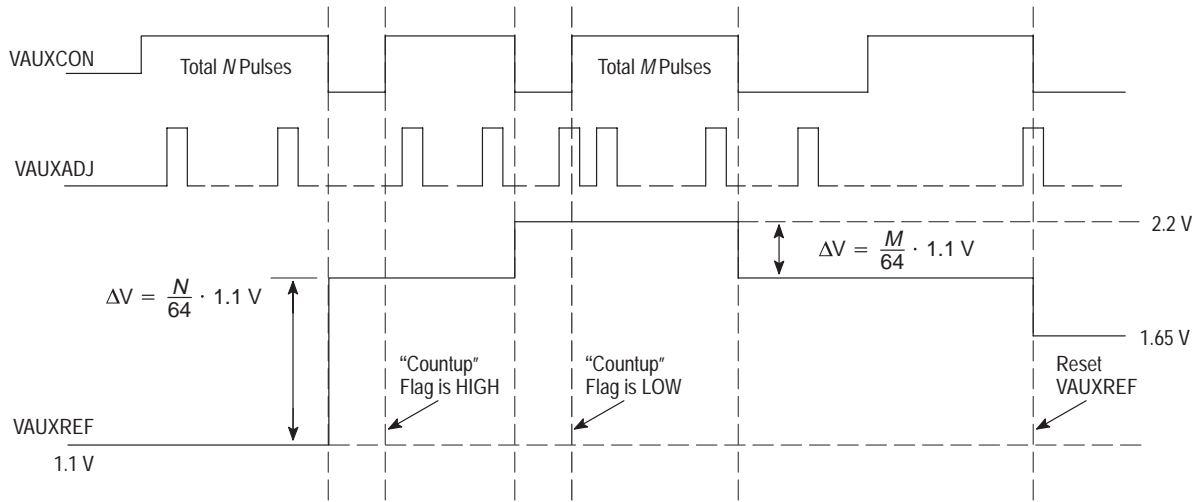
VAUXCON

Total $N$ Pulses

Total $M$ Pulses

VAUXADJ

2.2 V

$\Delta V = \frac{M}{64} \cdot 1.1\ V$

$\Delta V = \frac{N}{64} \cdot 1.1\ V$

1.65 V

“Countup” Flag is HIGH

“Countup” Flag is LOW

Reset VAUXREF

VAUXREF

1.1 V